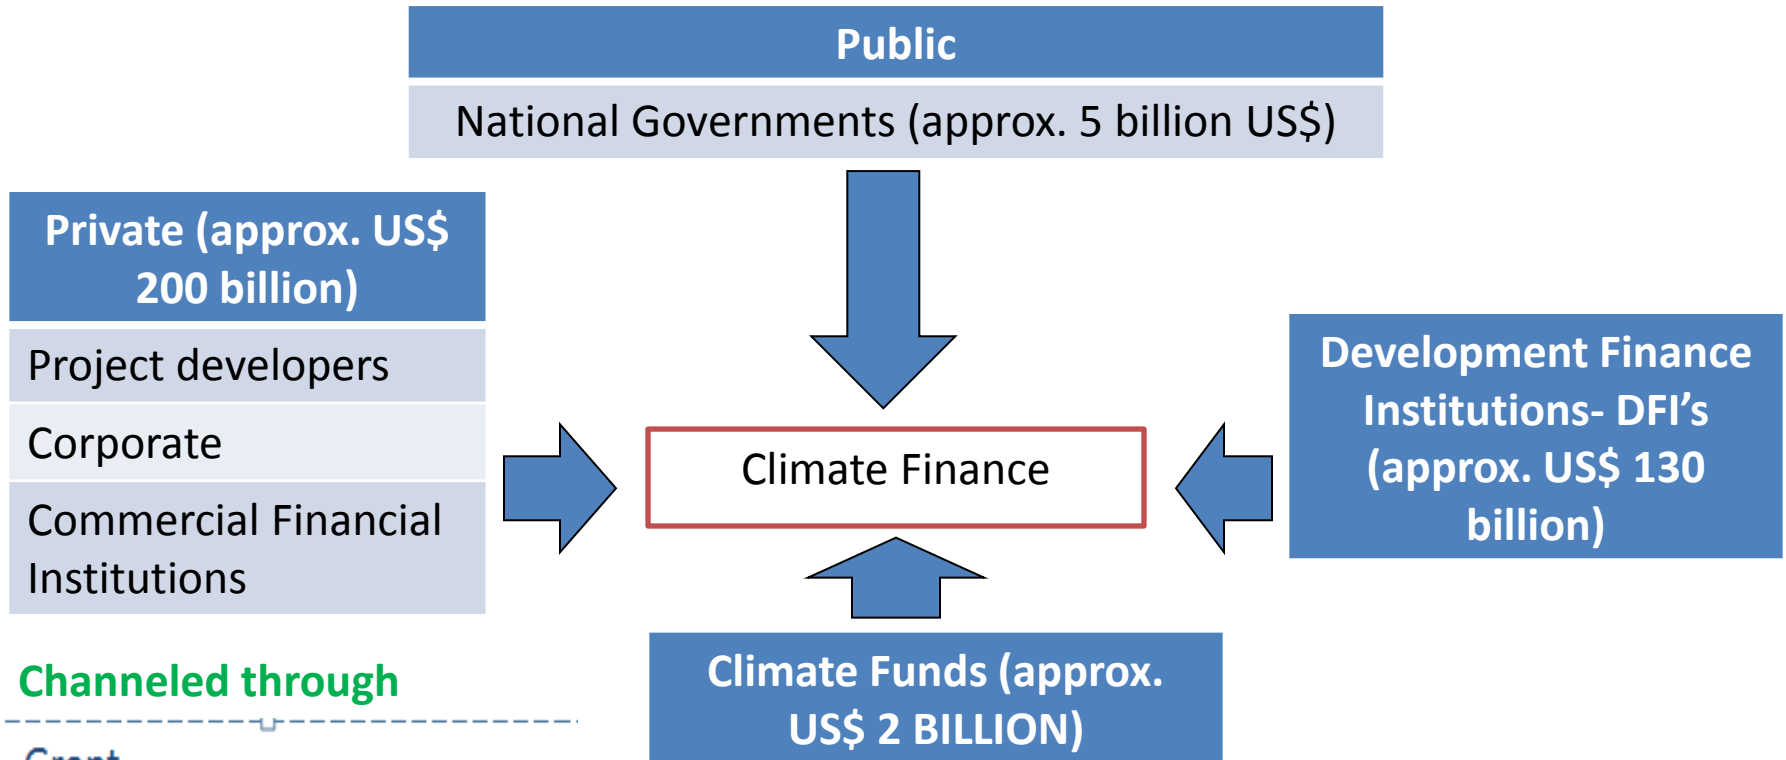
Public

National Governments (approx. 5 billion US$)

Private (approx. US$ 200 billion)

Project developers

Corporate

Commercial Financial Institutions

Climate Finance

Development Finance Institutions- DFI's (approx. US$ 130 billion)

Climate Funds (approx. US$ 2 BILLION)

Channeled through

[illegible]